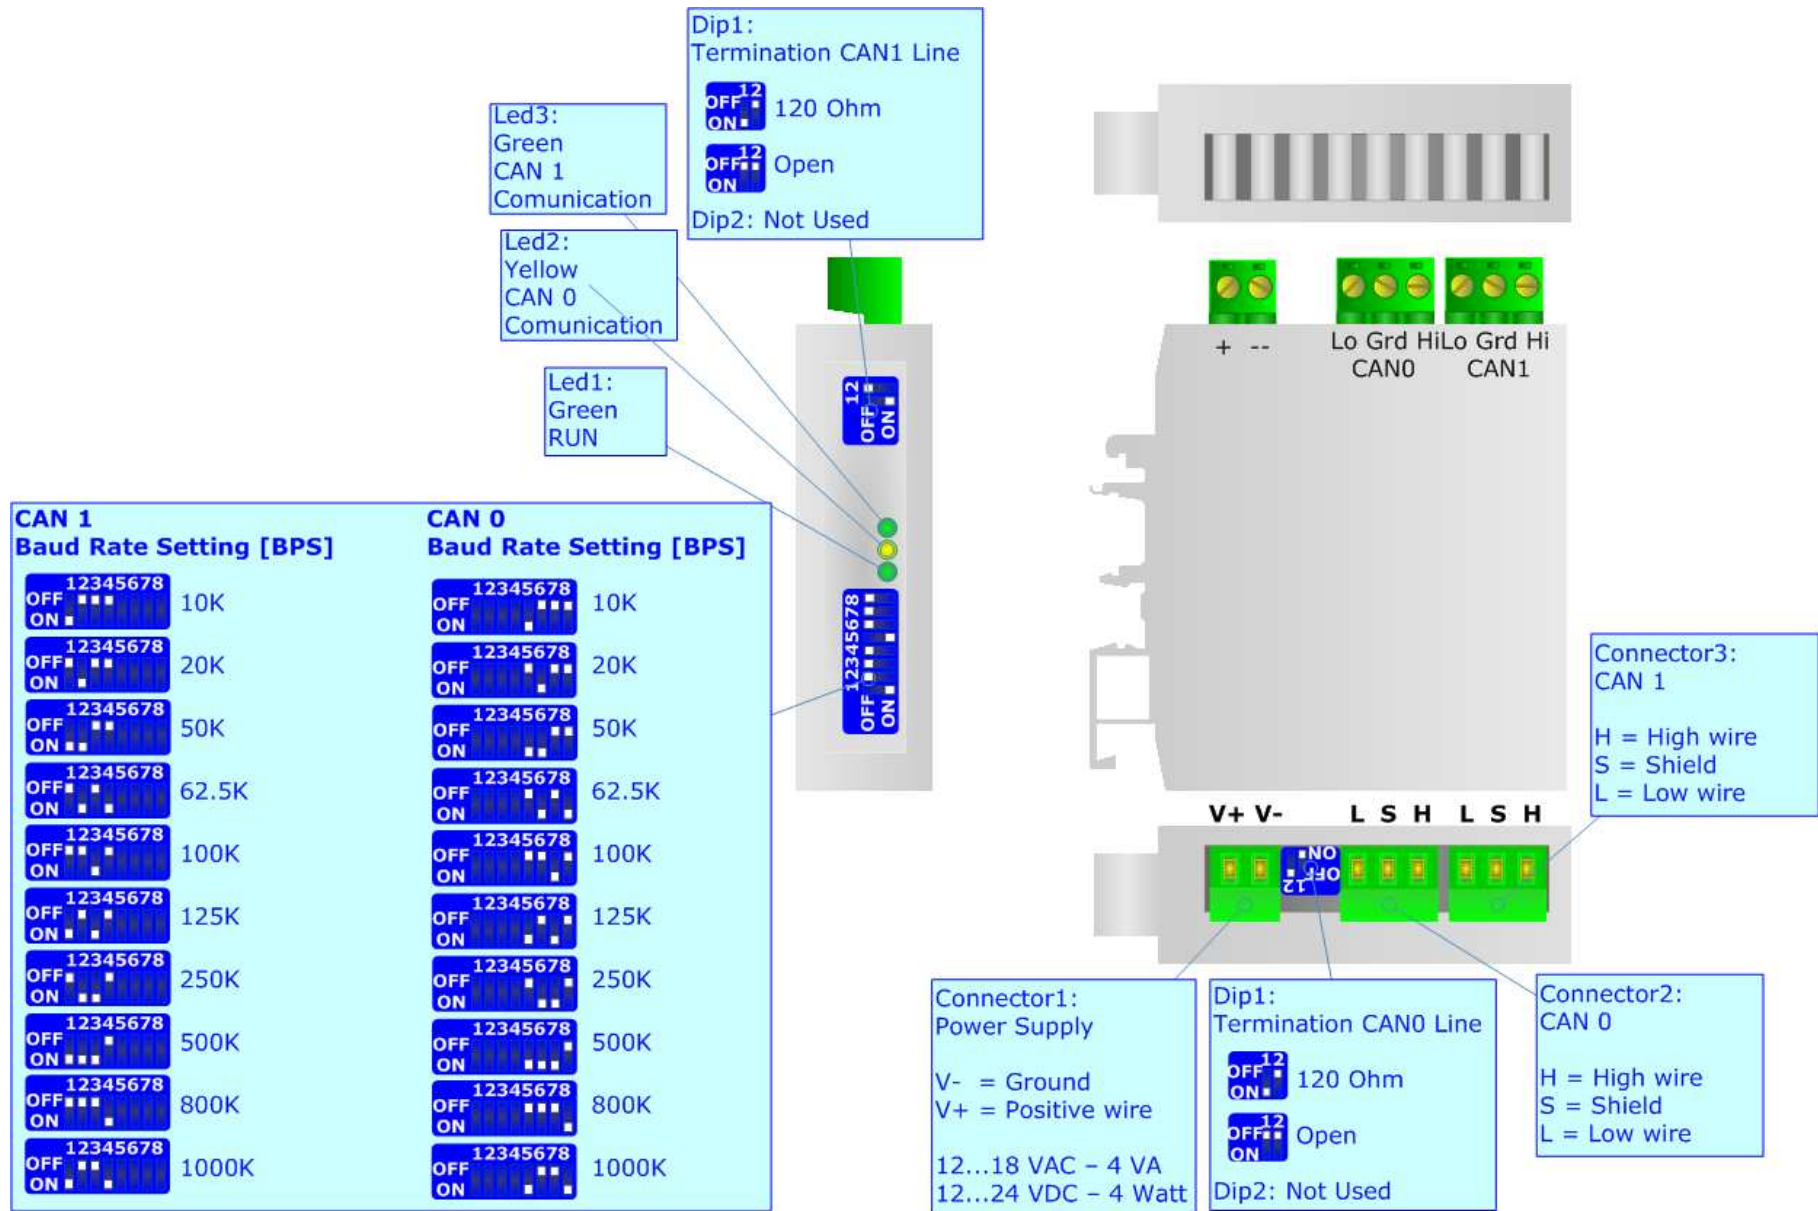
Dip1:
Termination CAN1 Line

OFF 12 ON 120 Ohm

OFF 12 ON Open

Dip2: Not Used

Led3:
Green
CAN 1
Comunication

Led2:
Yellow
CAN 0
Comunication

Led1:
Green
RUN

12 OFF ON

12345678 OFF ON

+ --

Lo Grd Hi Lo Grd Hi
CAN0 CAN1

CAN 1
Baud Rate Setting [BPS]

12345678 OFF ON 10K
12345678 OFF ON 20K
12345678 OFF ON 50K
12345678 OFF ON 62.5K
12345678 OFF ON 100K
12345678 OFF ON 125K
12345678 OFF ON 250K
12345678 OFF ON 500K
12345678 OFF ON 800K
12345678 OFF ON 1000K

CAN 0
Baud Rate Setting [BPS]

12345678 OFF ON 10K
12345678 OFF ON 20K
12345678 OFF ON 50K
12345678 OFF ON 62.5K
12345678 OFF ON 100K
12345678 OFF ON 125K
12345678 OFF ON 250K
12345678 OFF ON 500K
12345678 OFF ON 800K
12345678 OFF ON 1000K

Connector3:
CAN 1

H = High wire
S = Shield
L = Low wire

V+ V- L S H L S H

ON OFF 12

Connector1:
Power Supply

V- = Ground
V+ = Positive wire

12...18 VAC – 4 VA
12...24 VDC – 4 Watt

Dip1:
Termination CAN0 Line

OFF 12 ON 120 Ohm

OFF 12 ON Open

Dip2: Not Used

Connector2:
CAN 0

H = High wire
S = Shield
L = Low wire